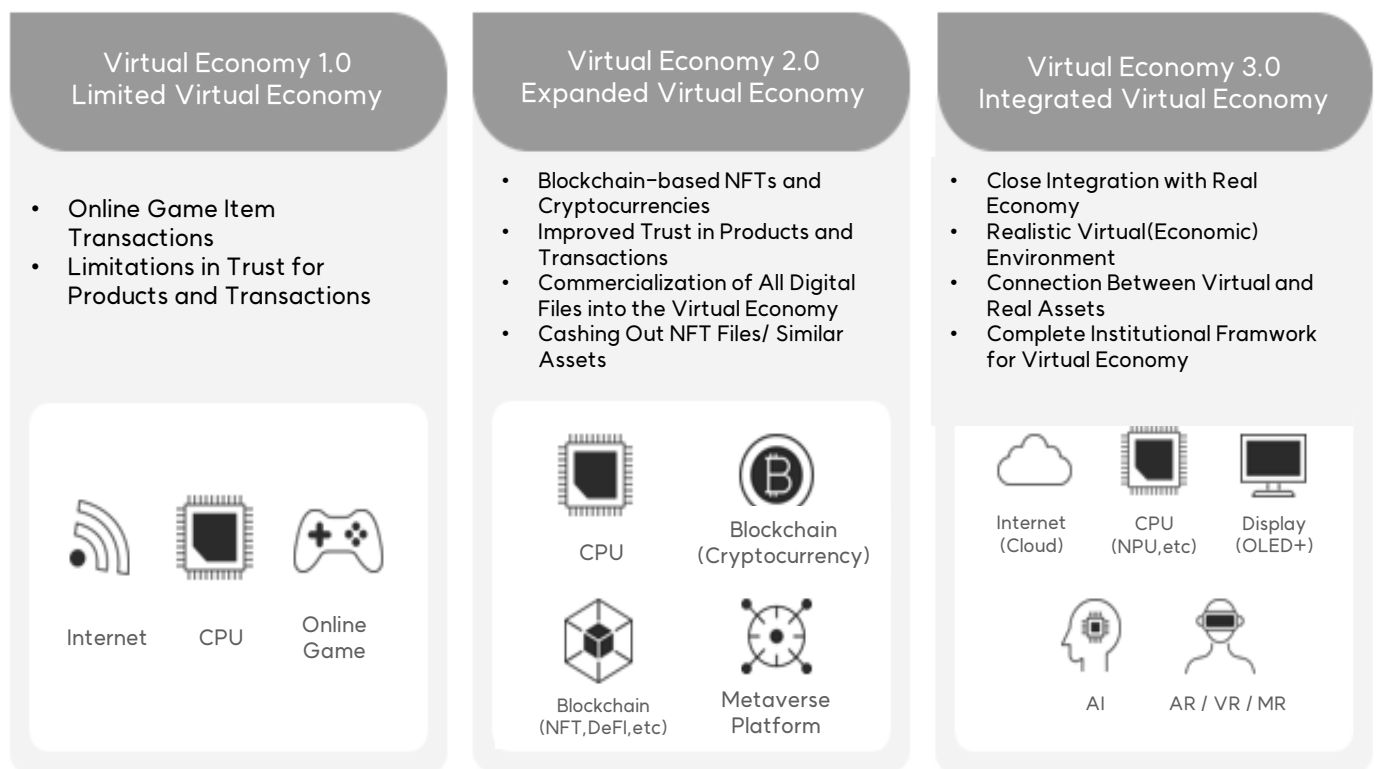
Virtual Economy 1.0
Limited Virtual Economy

- Online Game Item Transactions
- Limitations in Trust for Products and Transactions

Internet

CPU

Online Game

Virtual Economy 2.0
Expanded Virtual Economy

- Blockchain-based NFTs and Cryptocurrencies
- Improved Trust in Products and Transactions
- Commercialization of All Digital Files into the Virtual Economy
- Cashing Out NFT Files/ Similar Assets

CPU

Blockchain (Cryptocurrency)

Blockchain (NFT,DeFI,etc)

Metaverse Platform

Virtual Economy 3.0
Integrated Virtual Economy

- Close Integration with Real Economy
- Realistic Virtual(Economic) Environment
- Connection Between Virtual and Real Assets
- Complete Institutional Framwork for Virtual Economy

Internet (Cloud)

CPU (NPU,etc)

Display (OLED+)

AI

AR / VR / MR